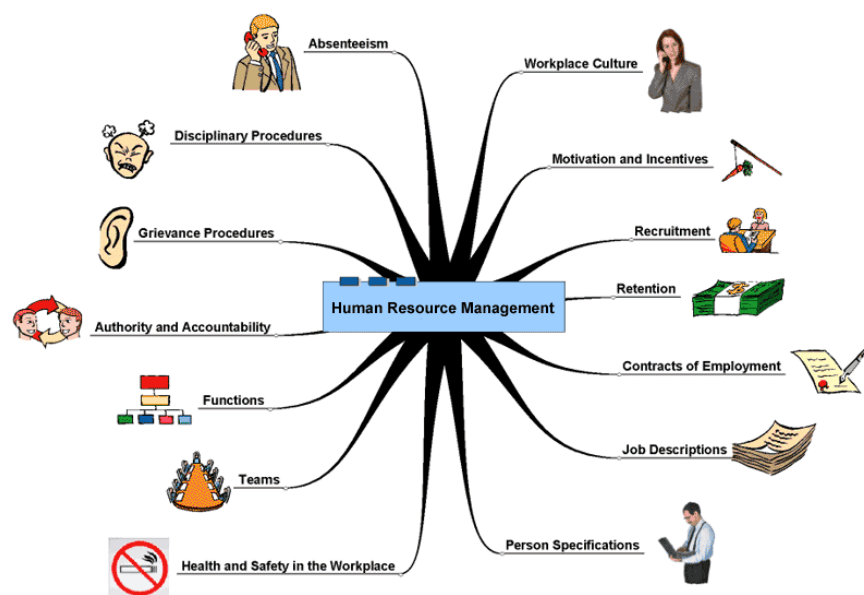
Human Resource Management

Absenteeism

Disciplinary Procedures

Grievance Procedures

Authority and Accountability

Functions

Teams

Health and Safety in the Workplace

Workplace Culture

Motivation and Incentives

Recruitment

Retention

Contracts of Employment

Job Descriptions

Person Specifications